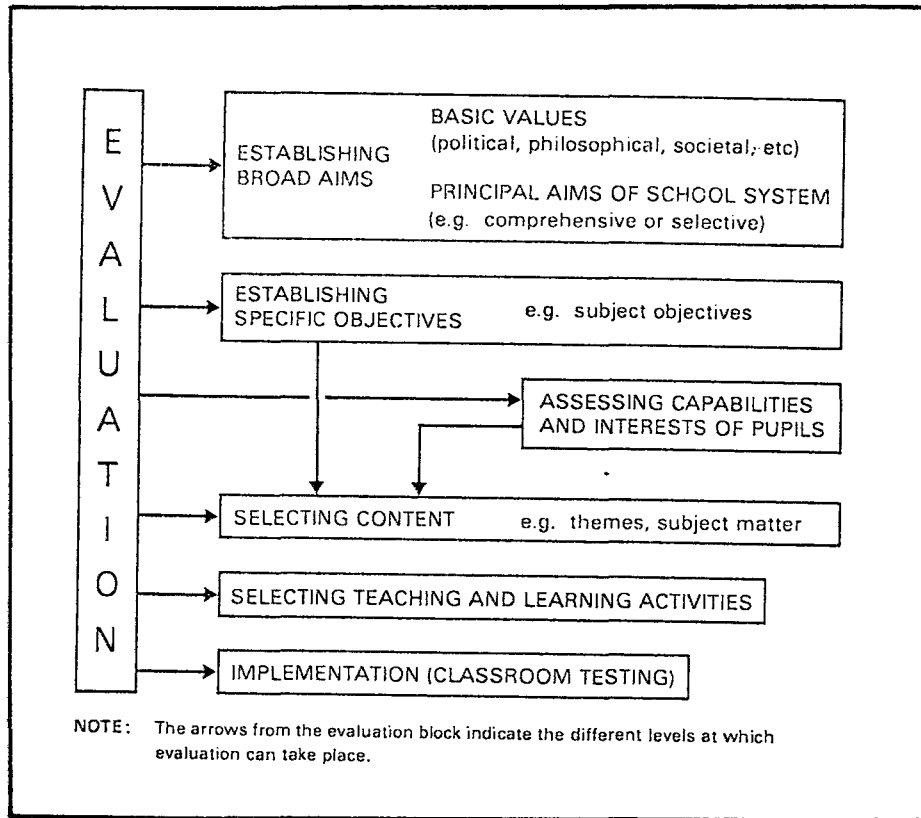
EVALUATION

ESTABLISHING BROAD AIMS

BASIC VALUES (political, philosophical, societal, etc)

PRINCIPAL AIMS OF SCHOOL SYSTEM (e.g. comprehensive or selective)

ESTABLISHING SPECIFIC OBJECTIVES e.g. subject objectives

ASSESSING CAPABILITIES AND INTERESTS OF PUPILS

SELECTING CONTENT e.g. themes, subject matter

SELECTING TEACHING AND LEARNING ACTIVITIES

IMPLEMENTATION (CLASSROOM TESTING)

NOTE: The arrows from the evaluation block indicate the different levels at which evaluation can take place.